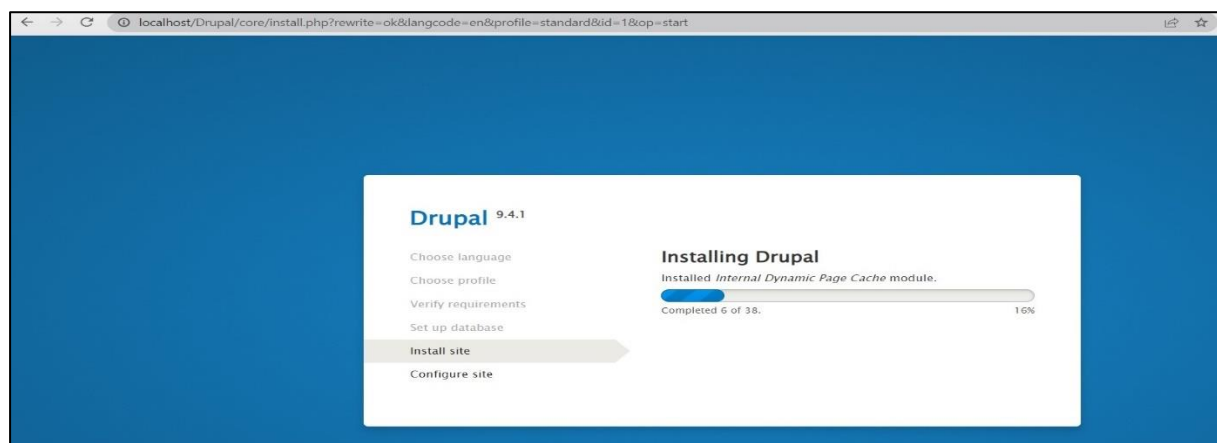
localhost/Drupal/core/install.php?rewrite=ok&langcode=en&profile=standard&id=1&op=start

Drupal 9.4.1

Choose language
Choose profile
Verify requirements
Set up database
Install site
Configure site

Installing Drupal

Installed *Internal Dynamic Page Cache* module.

Completed 6 of 38.

16%